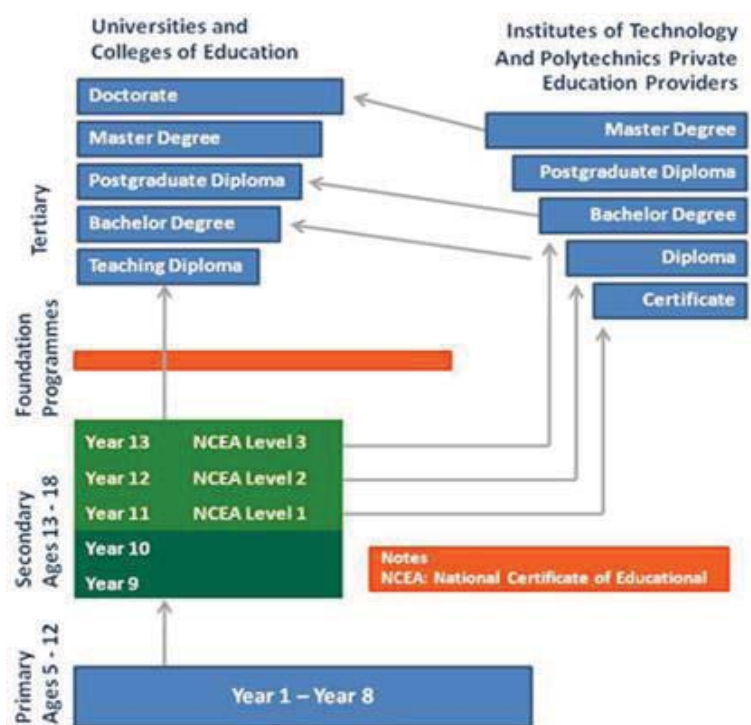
Universities and Colleges of Education

Institutes of Technology And Polytechnics Private Education Providers

Tertiary

Doctorate

Master Degree

Postgraduate Diploma

Bachelor Degree

Teaching Diploma

Master Degree

Postgraduate Diploma

Bachelor Degree

Diploma

Certificate

Foundation Programmes

Secondary Ages 13 - 18

Year 13 NCEA Level 3

Year 12 NCEA Level 2

Year 11 NCEA Level 1

Year 10

Year 9

Notes
NCEA: National Certificate of Educational

Primary Ages 5 - 12

Year 1 – Year 8